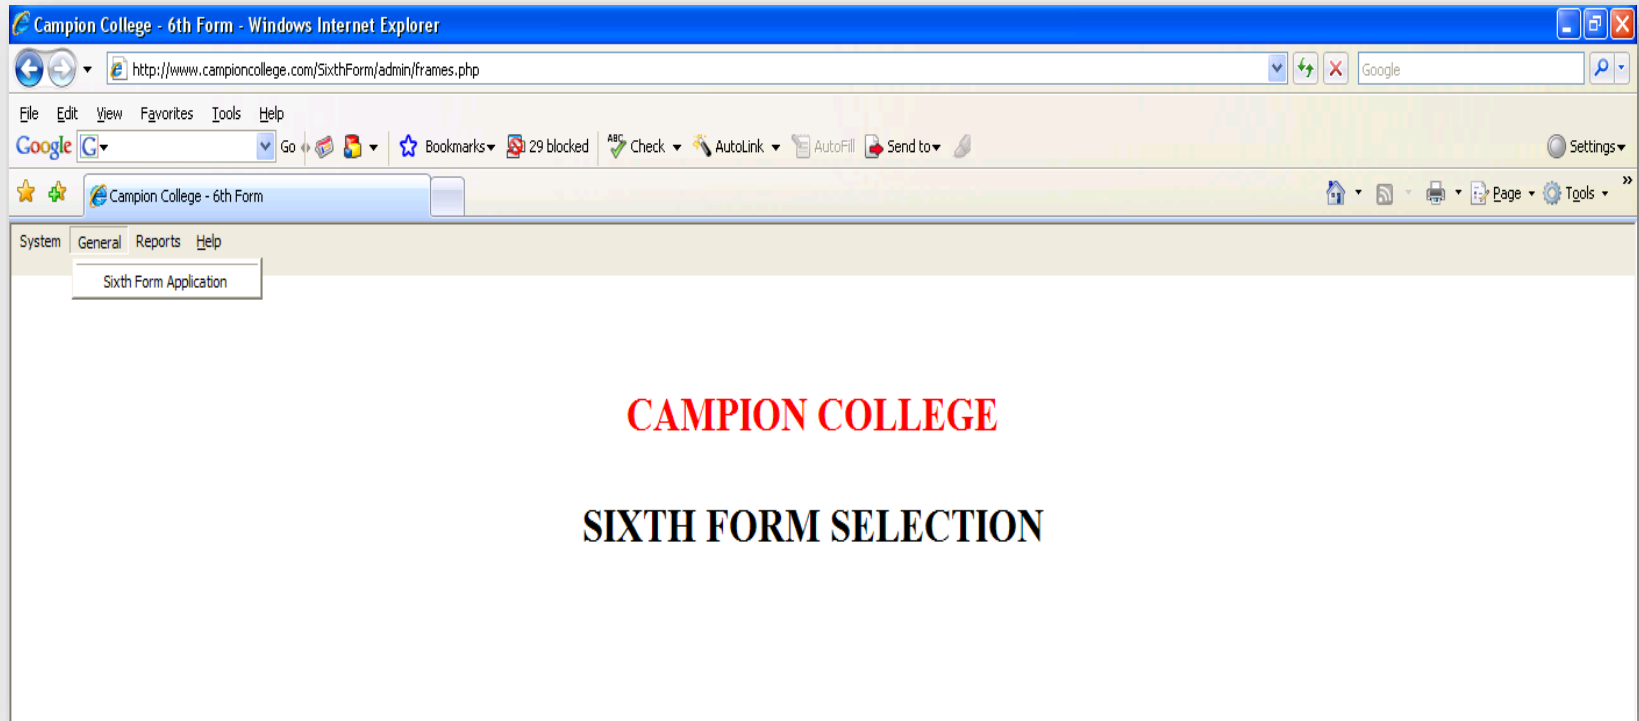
Campion College - 6th Form - Windows Internet Explorer

http://www.campioncollege.com/SixthForm/admin/frames.php

Google

File Edit View Favorites Tools Help

Google Go Bookmarks 29 blocked Check AutoLink AutoFill Send to Settings

Campion College - 6th Form

Page Tools

System General Reports Help

Sixth Form Application

CAMPION COLLEGE

SIXTH FORM SELECTION